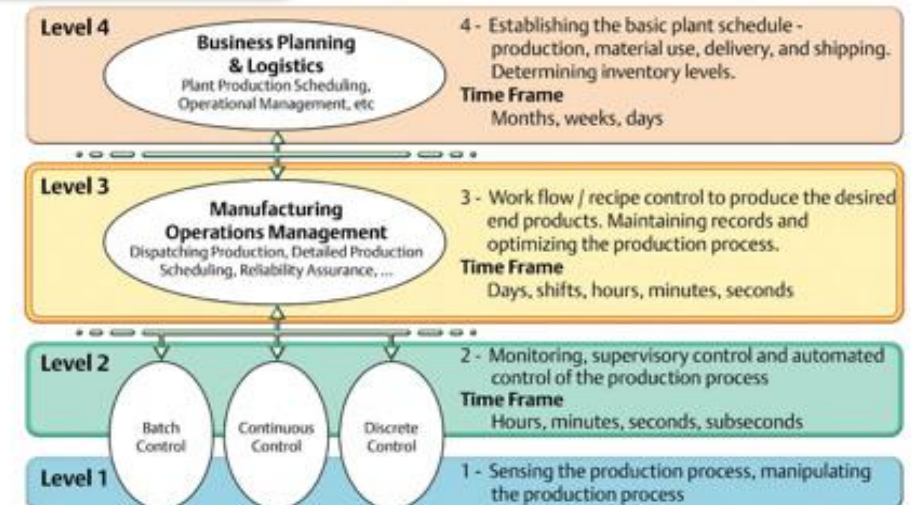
Level 4

Business Planning & Logistics
Plant Production Scheduling, Operational Management, etc

4 - Establishing the basic plant schedule - production, material use, delivery, and shipping. Determining inventory levels.
Time Frame
Months, weeks, days

Level 3

Manufacturing Operations Management
Dispatching Production, Detailed Production Scheduling, Reliability Assurance, ...

3 - Work flow / recipe control to produce the desired end products. Maintaining records and optimizing the production process.
Time Frame
Days, shifts, hours, minutes, seconds

Level 2

Batch Control

Continuous Control

Discrete Control

2 - Monitoring, supervisory control and automated control of the production process
Time Frame
Hours, minutes, seconds, subseconds

Level 1

1 - Sensing the production process, manipulating the production process